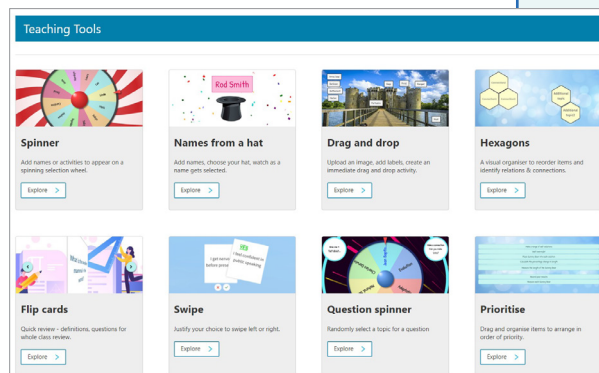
Teaching Tools

Rod Smith

Spinner

Add names or activities to appear on a spinning selection wheel.

Explore >

Names from a hat

Add names, choose your hat, watch as a name gets selected.

Explore >

Drag and drop

Upload an image, add labels, create an immediate drag and drop activity.

Explore >

Hexagons

A visual organiser to reorder items and identify relations & connections.

Explore >

Flip cards

Quick review - definitions, questions for whole class review.

Explore >

Swipe

Justify your choice to swipe left or right.

Explore >

Question spinner

Randomly select a topic for a question

Explore >

Prioritise

Drag and organise items to arrange in order of priority.

Explore >